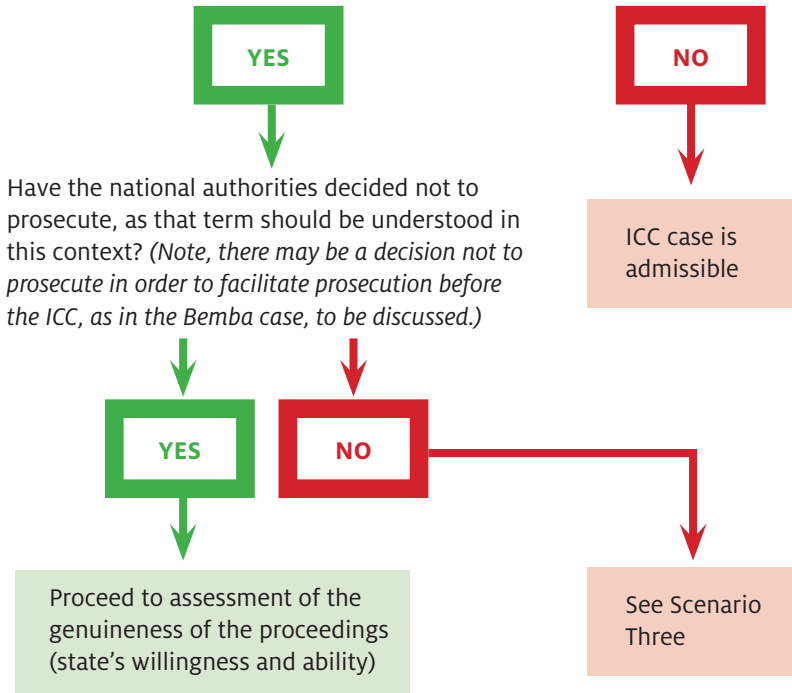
YES

NO

Have the national authorities decided not to prosecute, as that term should be understood in this context? *(Note, there may be a decision not to prosecute in order to facilitate prosecution before the ICC, as in the Bemba case, to be discussed.)*

ICC case is admissible

YES

NO

Proceed to assessment of the genuineness of the proceedings (state's willingness and ability)

See Scenario Three